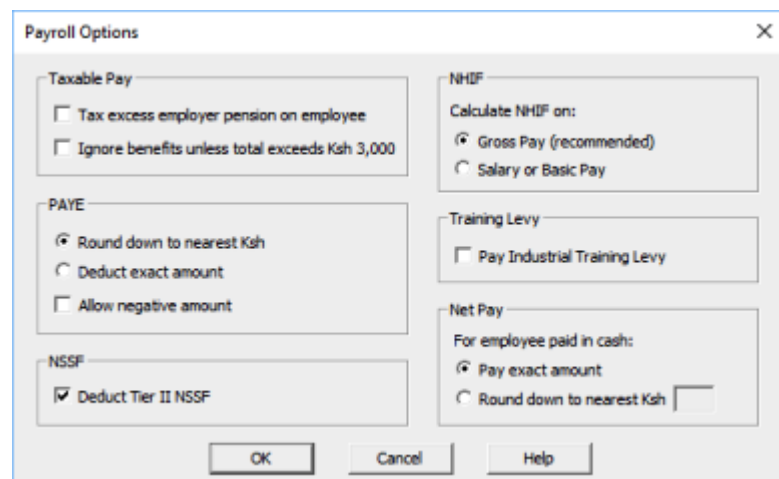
Payroll Options

×

Taxable Pay

Tax excess employer pension on employee

Ignore benefits unless total exceeds Ksh 3,000

PAYE

Round down to nearest Ksh

Deduct exact amount

Allow negative amount

NSSF

Deduct Tier II NSSF

NHIF

Calculate NHIF on:

Gross Pay (recommended)

Salary or Basic Pay

Training Levy

Pay Industrial Training Levy

Net Pay

For employee paid in cash:

Pay exact amount

Round down to nearest Ksh

OK

Cancel

Help